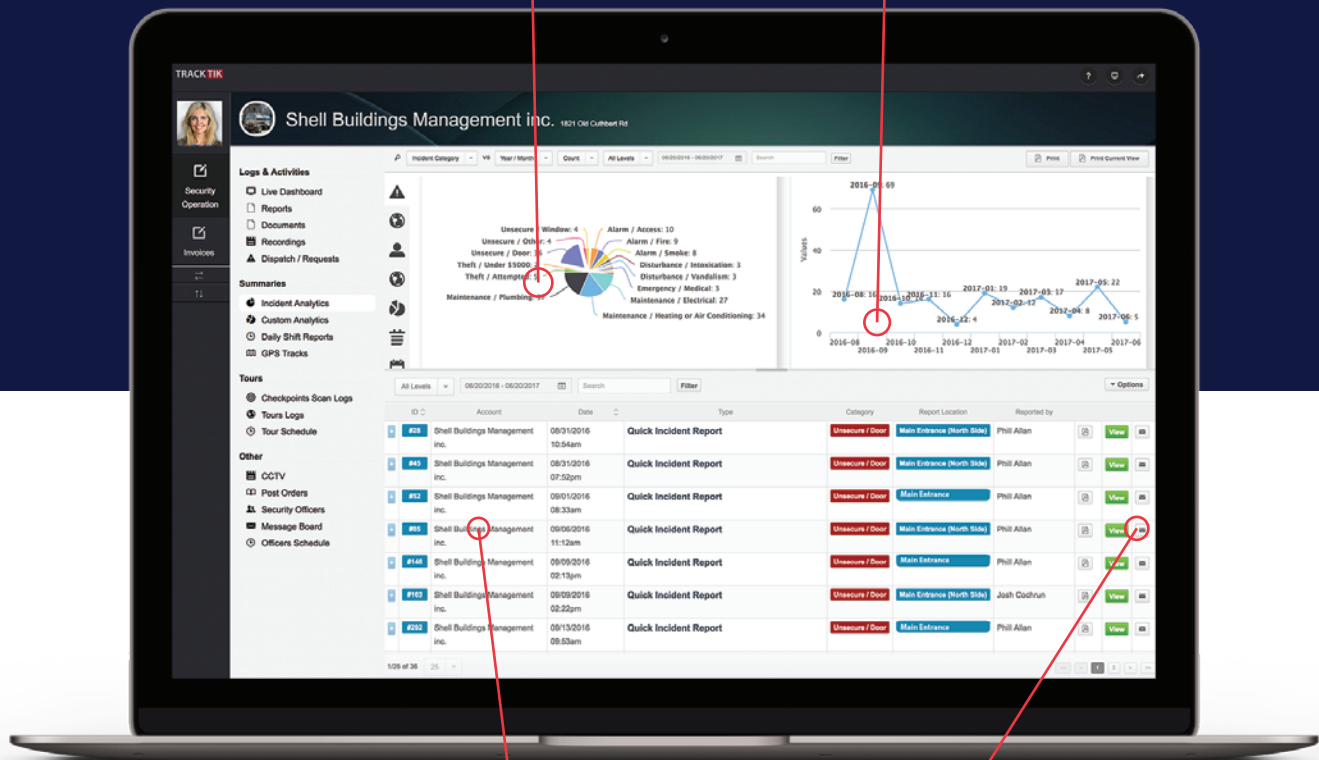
TRACKTIK

Security Operation

Invoices

Shell Buildings Management inc. 1821 Old Cuthbert Rd

Logs & Activities
Live Dashboard
Reports
Documents
Recordings
Dispatch / Requests

Summaries
Incident Analytics
Custom Analytics
Daily Shift Reports
GPS Tracks

Tours
Checkpoints Scan Logs
Tours Logs
Tour Schedule

Other
CCTV
Post Orders
Security Officers
Message Board
Officers Schedule

Incident Category vs Year / Month Count All Levels 06/20/2016 - 06/20/2017 Search Filter Print Print Current View

Unsecure / Window: 4
Unsecure / Other: 4
Unsecure / Door: 36
Theft / Under $5000: 3
Theft / Attempted: 5
Maintenance / Plumbing: 10
Alarm / Access: 10
Alarm / Fire: 9
Alarm / Smoke: 8
Disturbance / Intoxication: 3
Disturbance / Vandalism: 3
Emergency / Medical: 3
Maintenance / Electrical: 27
Maintenance / Heating or Air Conditioning: 34

2016-09: 69
60
Values
40
20
0
2016-08: 16
2016-10
2016-11: 16
2016-12: 4
2017-01: 19
2017-02: 12
2017-03: 17
2017-04: 8
2017-05: 22
2017-06: 5
2016-08 2016-09 2016-10 2016-11 2016-12 2017-01 2017-02 2017-03 2017-04 2017-05 2017-06

All Levels 06/20/2016 - 06/20/2017 Search Filter Options

| ID | Account | Date | Type | Category | Report Location | Reported by | | | |
|---|---|---|---|---|---|---|---|---|---|
| #28 | Shell Buildings Management inc. | 08/31/2016 10:54am | Quick Incident Report | Unsecure / Door | Main Entrance (North Side) | Phil Allan | | View | |
| #45 | Shell Buildings Management inc. | 08/31/2016 07:52pm | Quick Incident Report | Unsecure / Door | Main Entrance (North Side) | Phil Allan | | View | |
| #52 | Shell Buildings Management inc. | 09/01/2016 08:33am | Quick Incident Report | Unsecure / Door | Main Entrance | Phil Allan | | View | |
| #85 | Shell Buildings Management inc. | 09/06/2016 11:12am | Quick Incident Report | Unsecure / Door | Main Entrance (North Side) | Phil Allan | | View | |
| #146 | Shell Buildings Management inc. | 09/09/2016 02:13pm | Quick Incident Report | Unsecure / Door | Main Entrance | Phil Allan | | View | |
| #163 | Shell Buildings Management inc. | 09/09/2016 02:22pm | Quick Incident Report | Unsecure / Door | Main Entrance (North Side) | Josh Cochrun | | View | |
| #252 | Shell Buildings Management inc. | 09/13/2016 09:53am | Quick Incident Report | Unsecure / Door | Main Entrance | Phil Allan | | View | |

1/26 of 36 25 1 2